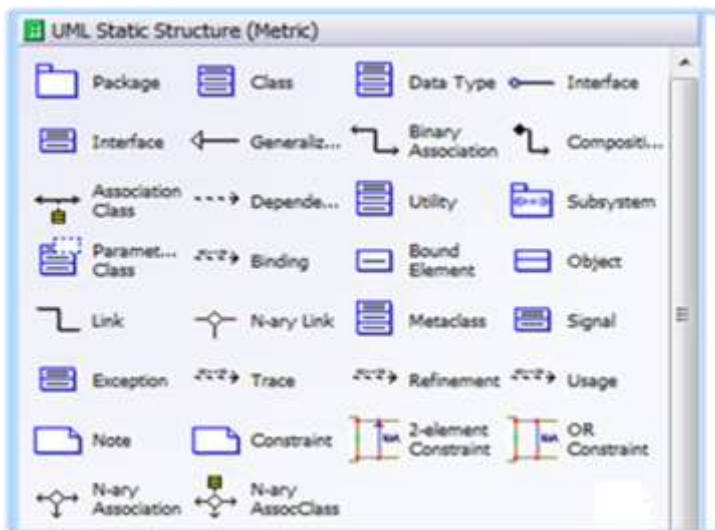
UML Static Structure (Metric)

Package
Class
Data Type
Interface
Interface
Generaliz...
Binary Association
Compositi...
Association Class
Depende...
Utility
Subsystem
Paramet... Class
Binding
Bound Element
Object
Link
N-ary Link
Metaclass
Signal
Exception
Trace
Refinement
Usage
Note
Constraint
2-element Constraint
OR Constraint
N-ary Association
N-ary AssocClass